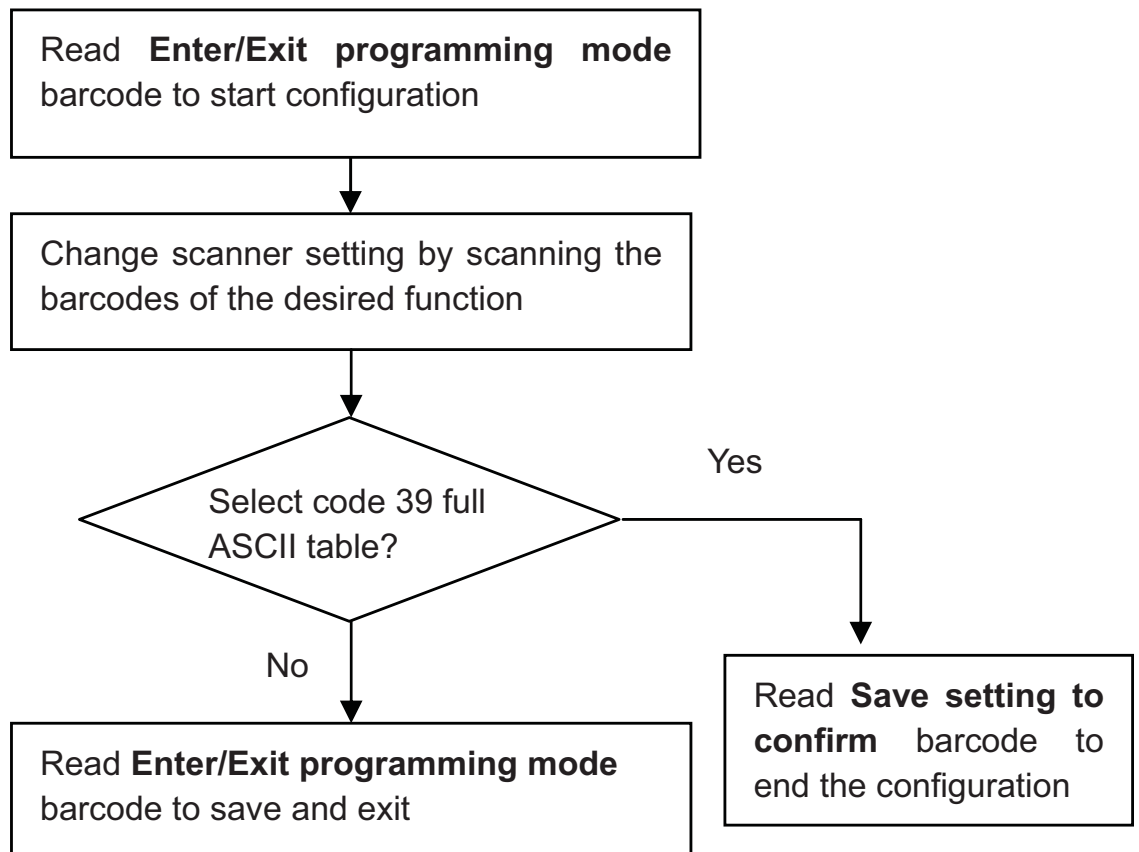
Read **Enter/Exit programming mode** barcode to start configuration

Change scanner setting by scanning the barcodes of the desired function

Select code 39 full ASCII table?

Yes

No

Read **Save setting to confirm** barcode to end the configuration

Read **Enter/Exit programming mode** barcode to save and exit